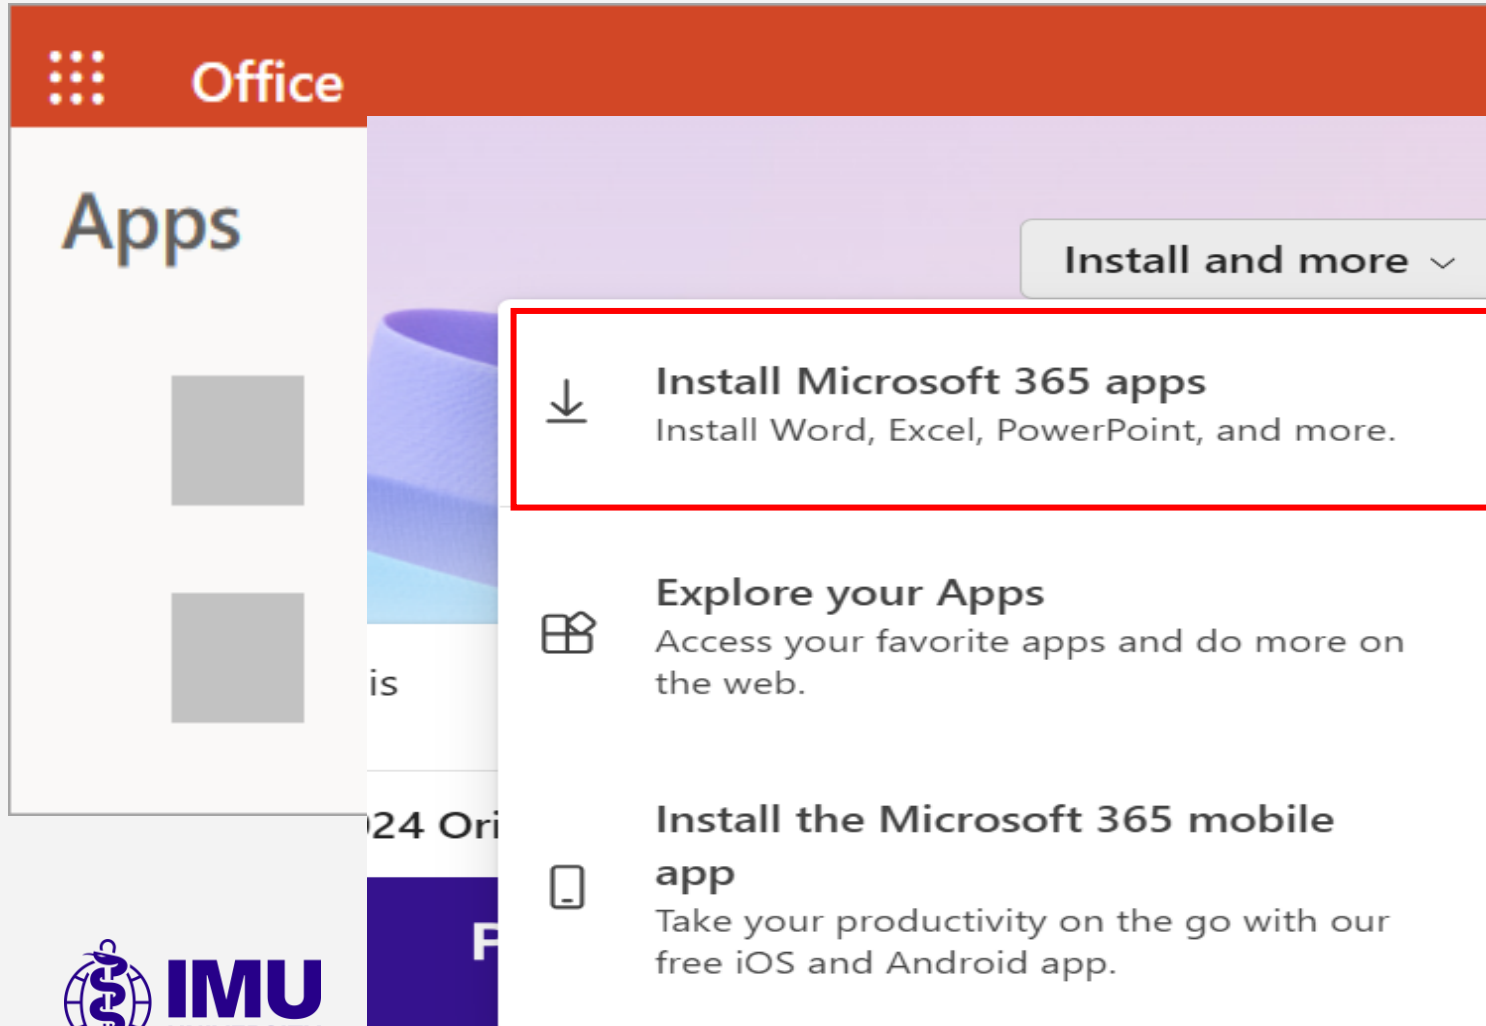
Office

Apps

Install and more

Install Microsoft 365 apps
Install Word, Excel, PowerPoint, and more.

Explore your Apps
Access your favorite apps and do more on the web.

Install the Microsoft 365 mobile app
Take your productivity on the go with our free iOS and Android app.

is

24 Ori

F

IMU